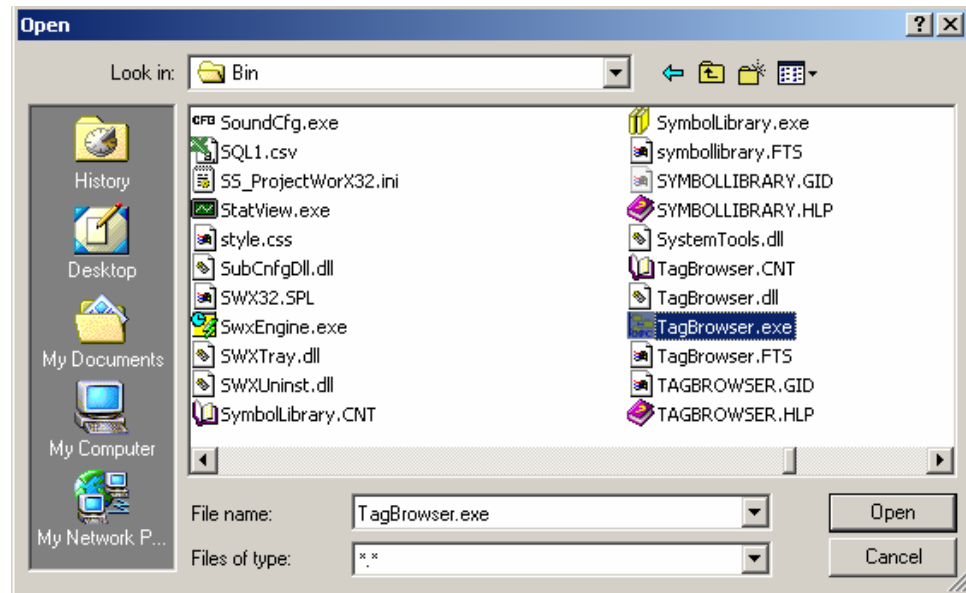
Open

?

Look in: Bin

History
Desktop
My Documents
My Computer
My Network P...

SoundCfg.exe
SQL1.csv
SS_ProjectWorX32.ini
StatView.exe
style.css
SubCnfgDll.dll
SWX32.SPL
SwxEngine.exe
SWXTray.dll
SWXUninst.dll
SymbolLibrary.CNT

SymbolLibrary.exe
symbollibrary.FTS
SYMBOLLIBRARY.GID
SYMBOLLIBRARY.HLP
SystemTools.dll
TagBrowser.CNT
TagBrowser.dll
TagBrowser.exe
TagBrowser.FTS
TAGBROWSER.GID
TAGBROWSER.HLP

File name: TagBrowser.exe
Files of type: *.*

Open
Cancel